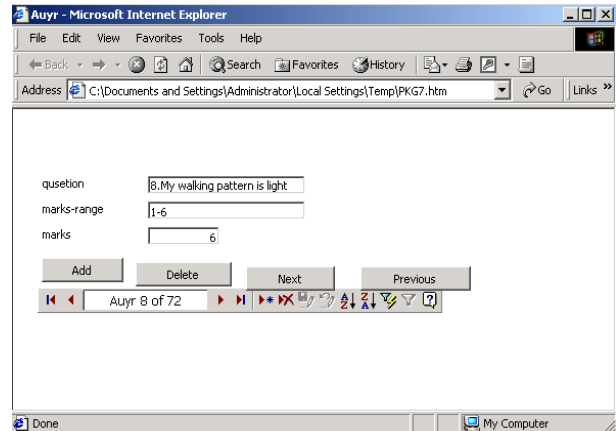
Auyr - Microsoft Internet Explorer

File Edit View Favorites Tools Help

Back Search Favorites History

Address C:\Documents and Settings\Administrator\Local Settings\Temp\PKG7.htm Go Links »

qusetion 8.My walking pattern is light

marks-range 1-6

marks 6

Add Delete Next Previous

Auyr 8 of 72

Done My Computer